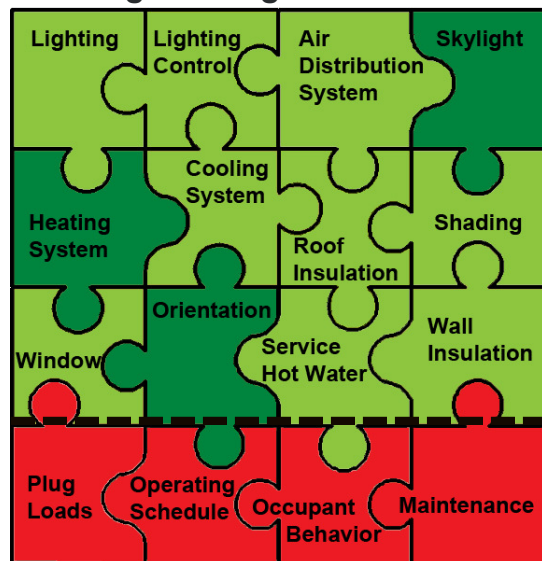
Lighting

Lighting Control

Air Distribution System

Skylight

Cooling System

Heating System

Shading

Roof Insulation

Orientation

Wall Insulation

Window

Service Hot Water

Plug Loads

Operating Schedule

Occupant Behavior

Maintenance